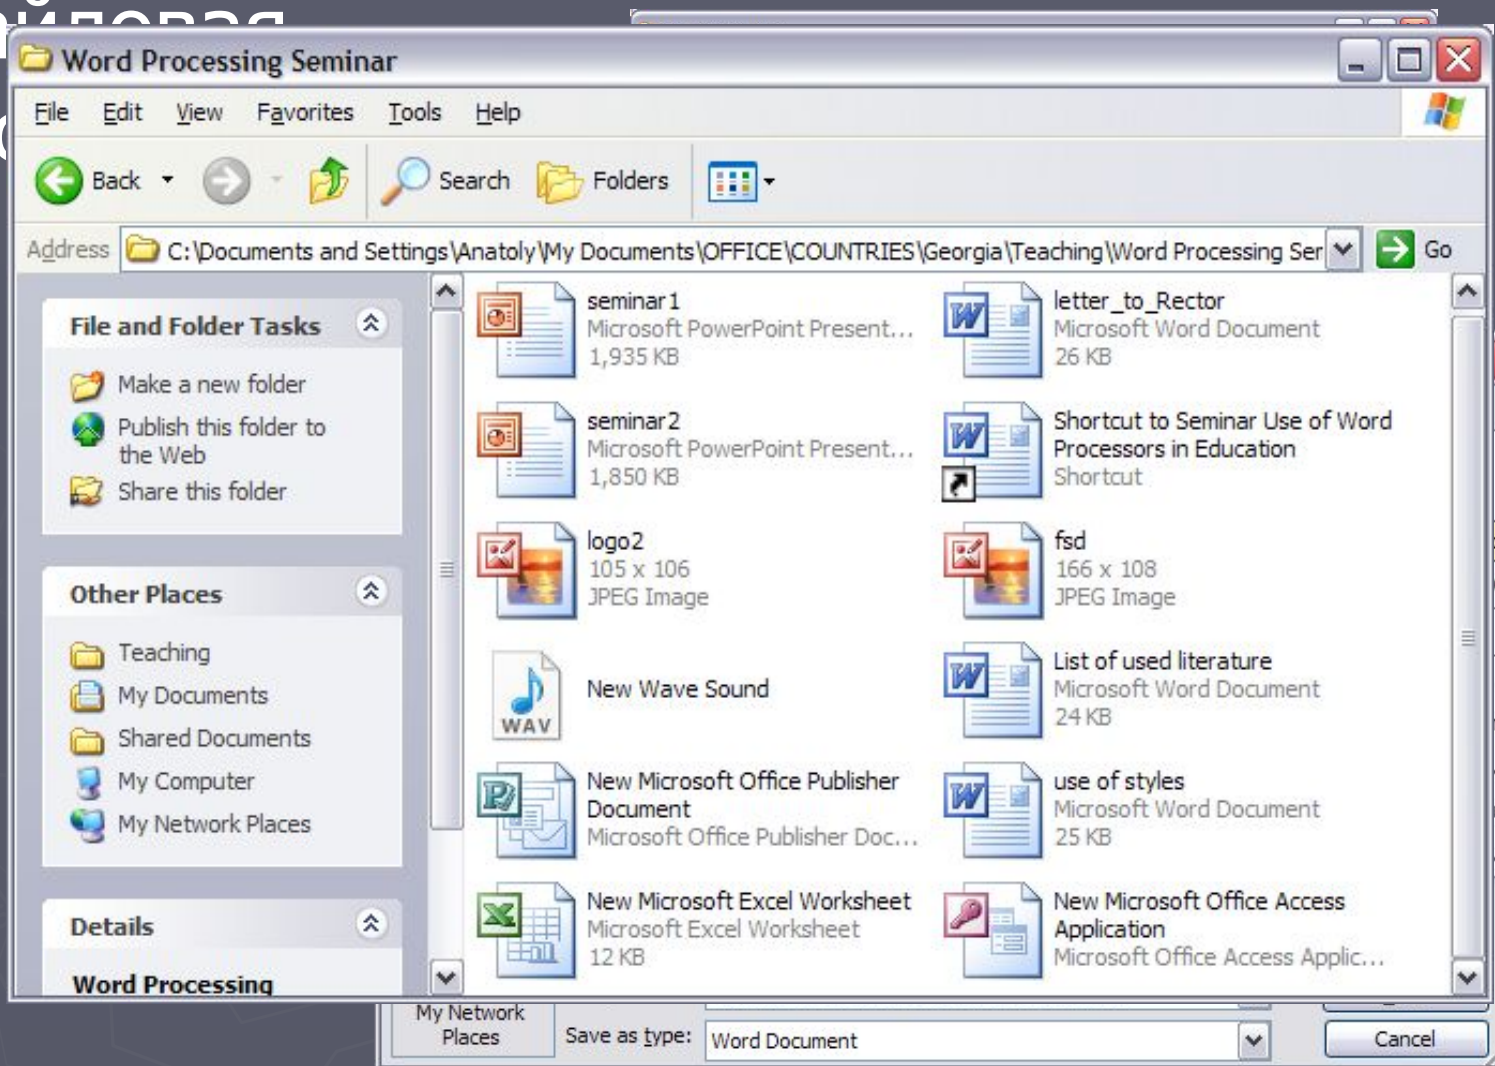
Word Processing Seminar

File Edit View Favorites Tools Help

Back Search Folders

Address C:\Documents and Settings\Anatoly\My Documents\OFFICE\COUNTRIES\Georgia\Teaching\Word Processing Ser Go

File and Folder Tasks

Make a new folder
Publish this folder to the Web
Share this folder

Other Places

Teaching
My Documents
Shared Documents
My Computer
My Network Places

Details

Word Processing

seminar1
Microsoft PowerPoint Present...
1,935 KB

letter_to_Rector
Microsoft Word Document
26 KB

seminar2
Microsoft PowerPoint Present...
1,850 KB

Shortcut to Seminar Use of Word Processors in Education
Shortcut

logo2
105 x 106
JPEG Image

fsd
166 x 108
JPEG Image

WAV
New Wave Sound

List of used literature
Microsoft Word Document
24 KB

New Microsoft Office Publisher Document
Microsoft Office Publisher Doc...

use of styles
Microsoft Word Document
25 KB

New Microsoft Excel Worksheet
Microsoft Excel Worksheet
12 KB

New Microsoft Office Access Application
Microsoft Office Access Applic...

My Network Places

Save as type: Word Document

Cancel